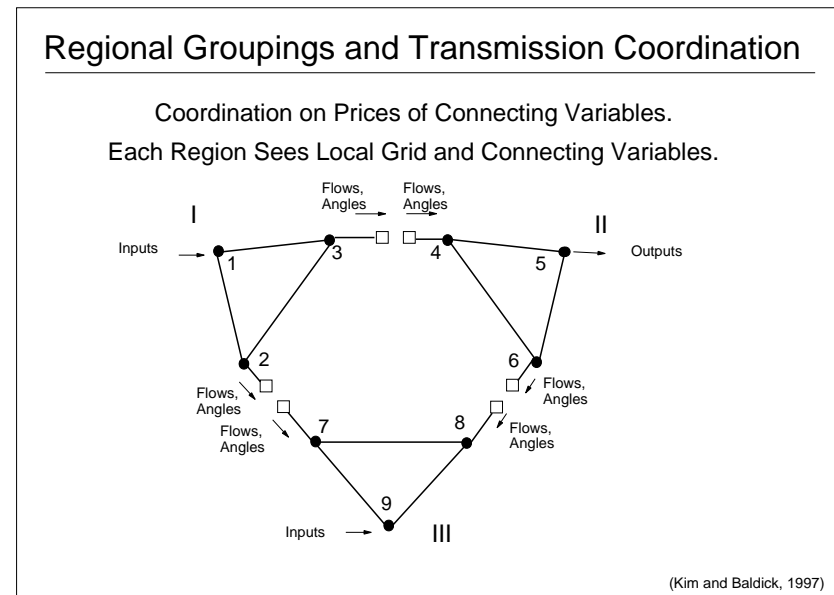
Regional Groupings and Transmission Coordination

Coordination on Prices of Connecting Variables.

Each Region Sees Local Grid and Connecting Variables.

Flows, Angles

Flows, Angles

I

II

Inputs

1

3

4

5

Outputs

2

6

Flows, Angles

Flows, Angles

Flows, Angles

Flows, Angles

7

8

9

Inputs

III

(Kim and Baldick, 1997)